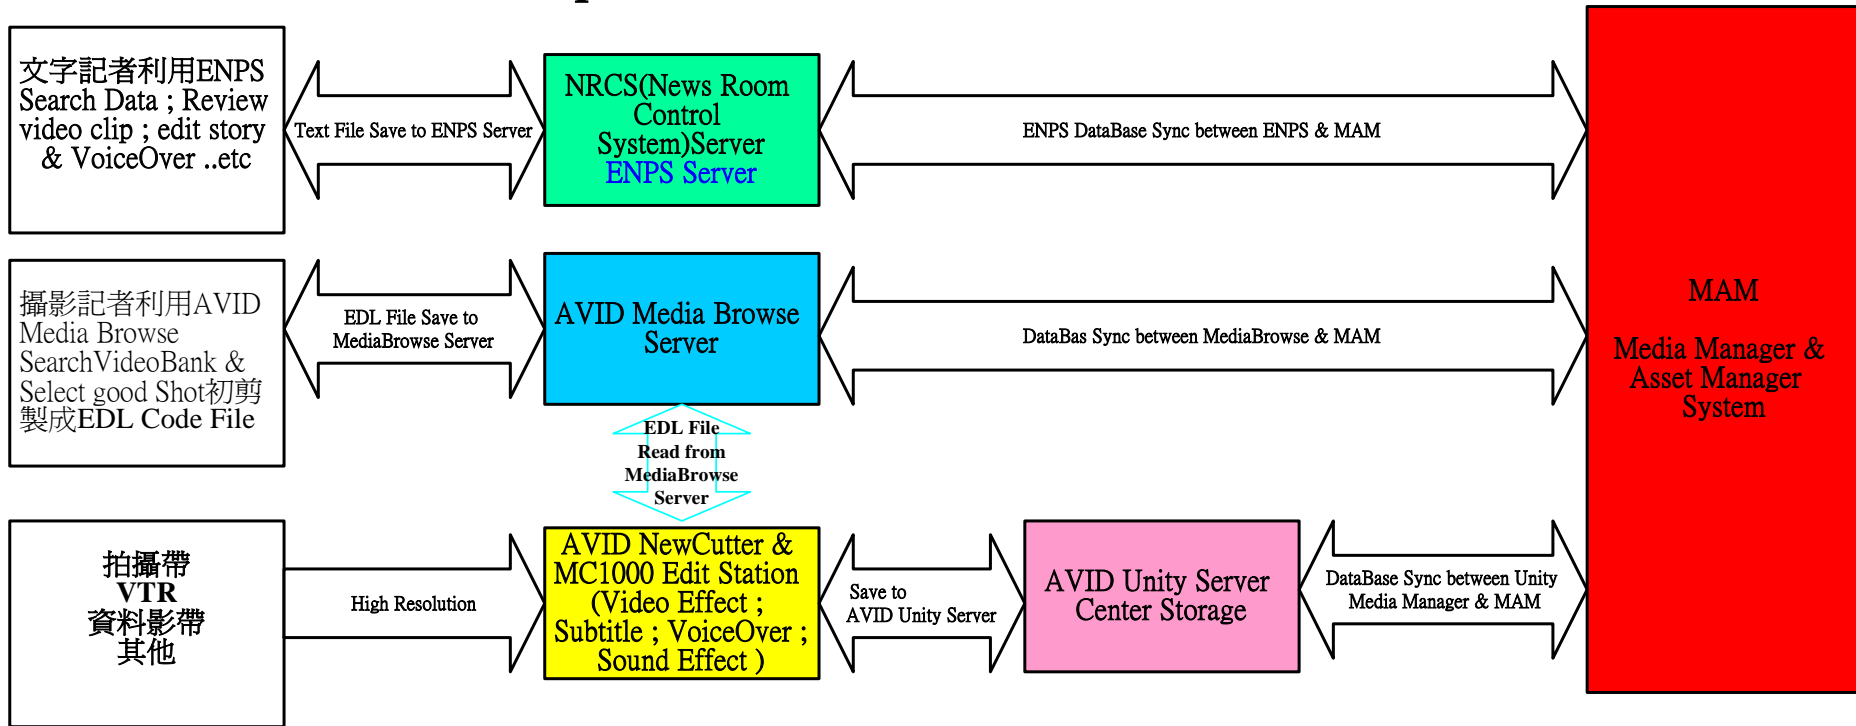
文字記者利用ENPS Search Data ; Review video clip ; edit story & VoiceOver ..etc

Text File Save to ENPS Server

NRCS(News Room Control System)Server ENPS Server

ENPS DataBase Sync between ENPS & MAM

MAM

Media Manager & Asset Manager System

攝影記者利用AVID Media Browse SearchVideoBank & Select good Shot初剪製成EDL Code File

EDL File Save to MediaBrowse Server

AVID Media Browse Server

DataBas Sync between MediaBrowse & MAM

EDL File Read from MediaBrowse Server

拍攝帶 VTR 資料影帶 其他

High Resolution

AVID NewCutter & MC1000 Edit Station (Video Effect ; Subtitle ; VoiceOver ; Sound Effect )

Save to AVID Unity Server

AVID Unity Server Center Storage

DataBase Sync between Unity Media Manager & MAM